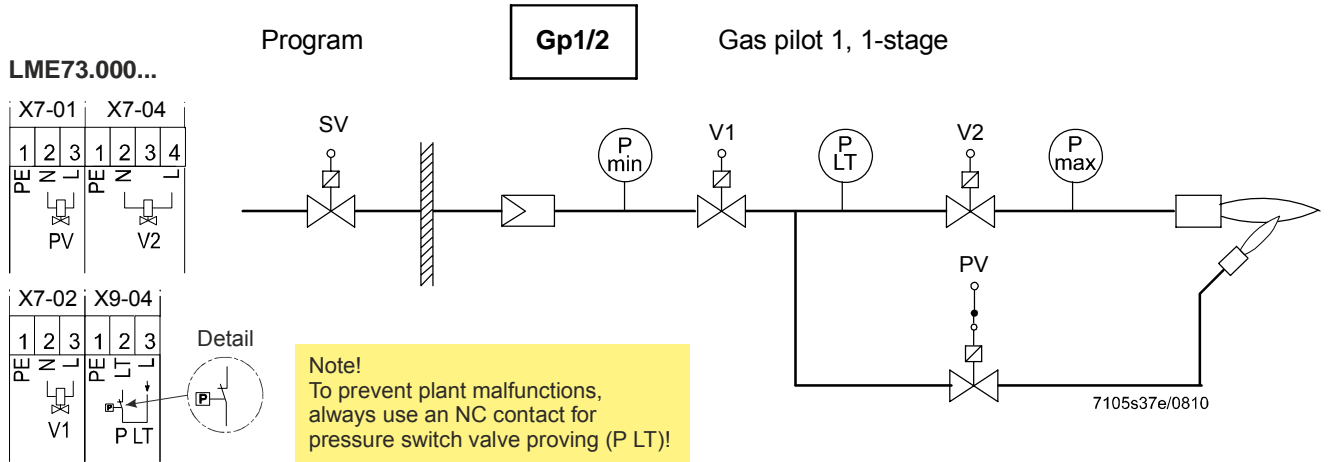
Program

Gp1/2

Gas pilot 1, 1-stage

LME73.000...

| X7-01 | | | X7-04 | | | |
|---|---|---|---|---|---|---|
| 1 | 2 | 3 | 1 | 2 | 3 | 4 |
| PE | N | L | PE | N | | L |

PV

V2

| X7-02 | | | X9-04 | | |
|---|---|---|---|---|---|
| 1 | 2 | 3 | 1 | 2 | 3 |
| PE | N | L | PE | LT | L |

V1

P

P LT

Detail

P

Note!
To prevent plant malfunctions, always use an NC contact for pressure switch valve proving (P LT)!

SV

P
min

V1

P
LT

V2

P
max

PV

7105s37e/0810